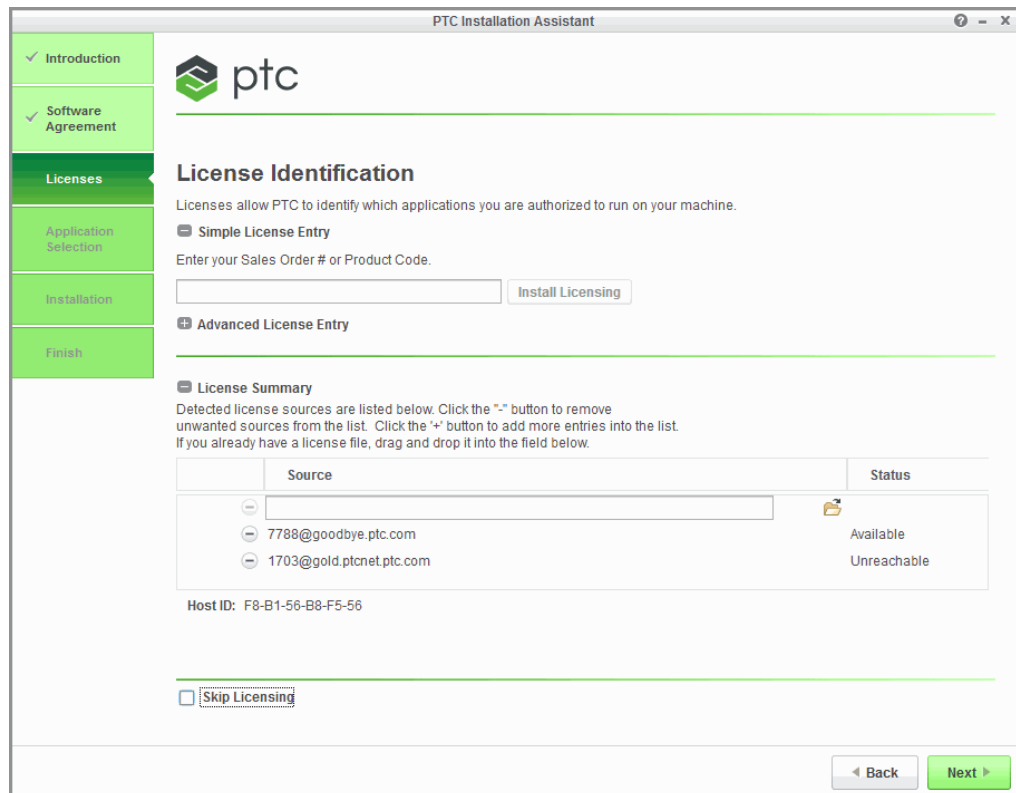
PTC Installation Assistant

Introduction

Software Agreement

Licenses

Application Selection

Installation

Finish

ptc

License Identification

Licenses allow PTC to identify which applications you are authorized to run on your machine.

Simple License Entry

Enter your Sales Order # or Product Code.

Install Licensing

Advanced License Entry

License Summary

Detected license sources are listed below. Click the "-" button to remove unwanted sources from the list. Click the '+' button to add more entries into the list. If you already have a license file, drag and drop it into the field below.

| Source | Status |
|---|---|
| | |
| 7788@goodbye.ptc.com | Available |
| 1703@gold.ptcnet.ptc.com | Unreachable |

Host ID: F8-B1-56-B8-F5-56

Skip Licensing

Back

Next